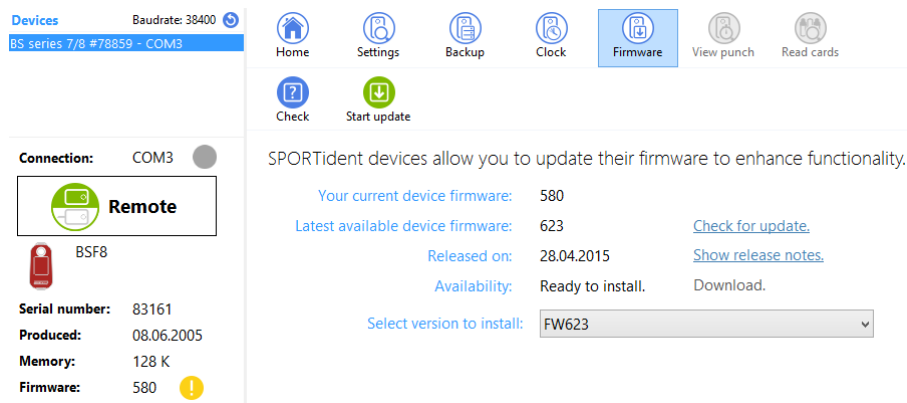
Devices Baudrate: 38400
BS series 7/8 #78859 - COM3

Connection: COM3

Remote

BSF8

Serial number: 83161
Produced: 08.06.2005
Memory: 128 K
Firmware: 580

Home Settings Backup Clock Firmware View punch Read cards

Check Start update

SPORTident devices allow you to update their firmware to enhance functionality.

Your current device firmware: 580
Latest available device firmware: 623 Check for update.
Released on: 28.04.2015 Show release notes.
Availability: Ready to install. Download.
Select version to install: FW623